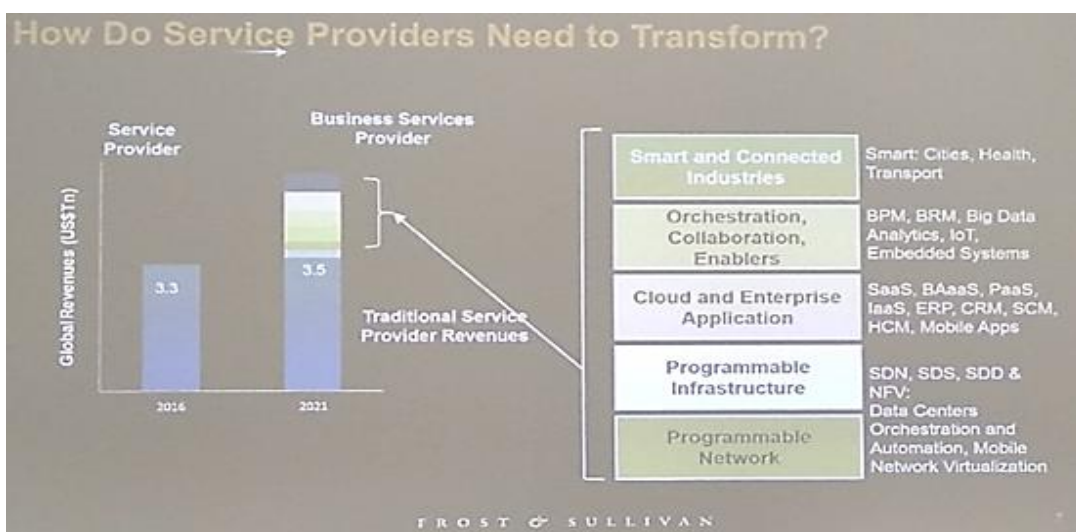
How Do Service Providers Need to Transform?

Service Provider

Business Services Provider

Global Revenues (US$Tn)

3.3

3.5

2016

2021

Traditional Service Provider Revenues

Smart and Connected Industries

Smart: Cities, Health, Transport

Orchestration, Collaboration, Enablers

BPM, BRM, Big Data Analytics, IoT, Embedded Systems

Cloud and Enterprise Application

SaaS, BAaaS, PaaS, IaaS, ERP, CRM, SCM, HCM, Mobile Apps

Programmable Infrastructure

SDN, SDS, SDD & NFV: Data Centers Orchestration and Automation, Mobile Network Virtualization

Programmable Network

FROST & SULLIVAN